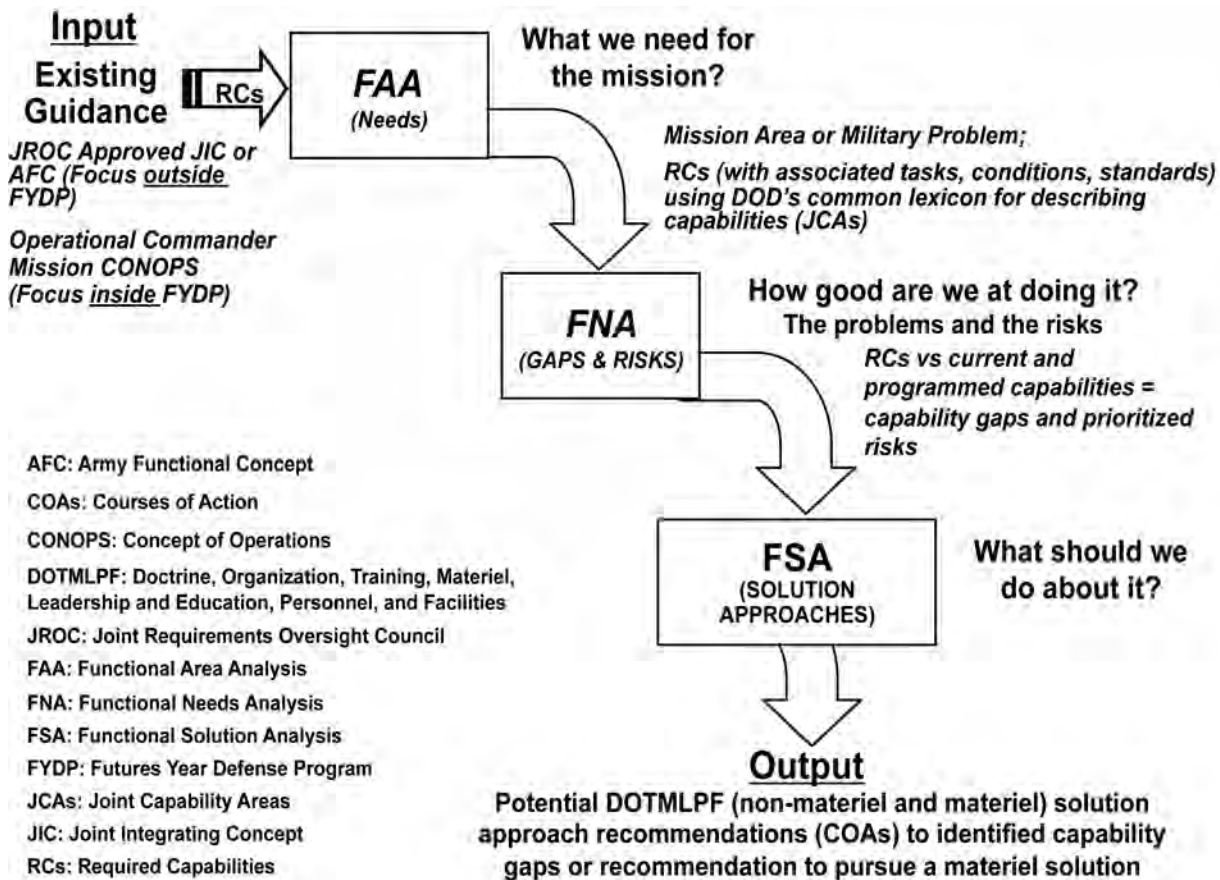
Input

Existing Guidance

RCs

JROC Approved JIC or AFC (Focus outside FYDP)

Operational Commander Mission CONOPS (Focus inside FYDP)

FAA
(Needs)

What we need for the mission?

Mission Area or Military Problem;

RCs (with associated tasks, conditions, standards) using DOD's common lexicon for describing capabilities (JCAs)

FNA
(GAPS & RISKS)

How good are we at doing it?
The problems and the risks

RCs vs current and programmed capabilities = capability gaps and prioritized risks

FSA
(SOLUTION APPROACHES)

What should we do about it?

AFC: Army Functional Concept

COAs: Courses of Action

CONOPS: Concept of Operations

DOTMLPF: Doctrine, Organization, Training, Materiel, Leadership and Education, Personnel, and Facilities

JROC: Joint Requirements Oversight Council

FAA: Functional Area Analysis

FNA: Functional Needs Analysis

FSA: Functional Solution Analysis

FYDP: Futures Year Defense Program

JCAs: Joint Capability Areas

JIC: Joint Integrating Concept

RCs: Required Capabilities

Output

Potential DOTMLPF (non-materiel and materiel) solution approach recommendations (COAs) to identified capability gaps or recommendation to pursue a materiel solution